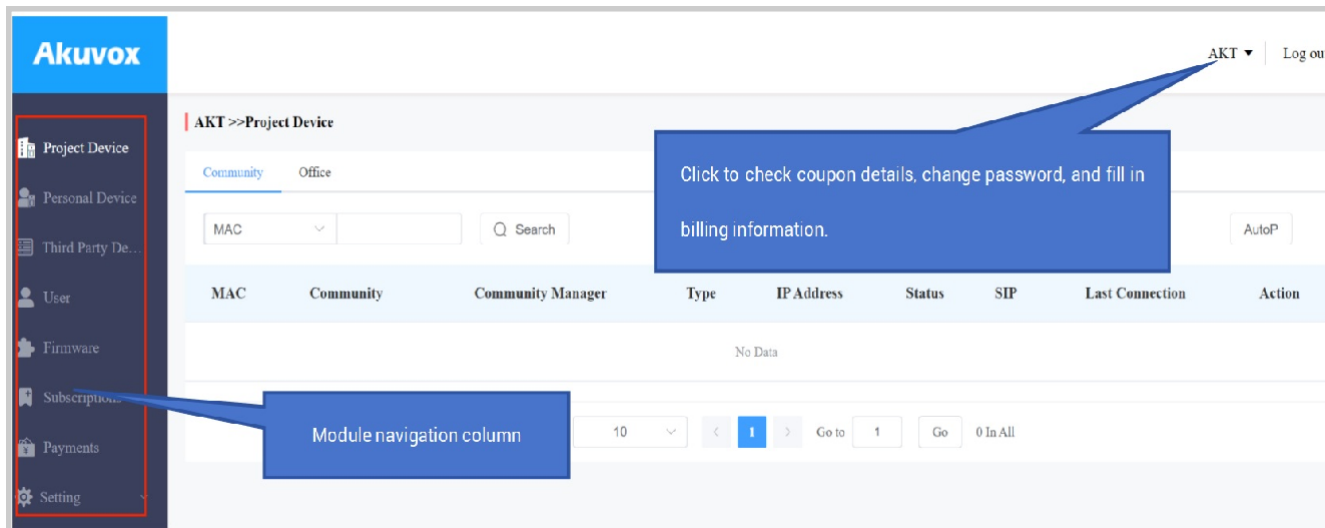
Akuvox

AKT ▾ Log ou

Project Device
Personal Device
Third Party De...
User
Firmware
Subscriptions
Payments
Setting

AKT >>Project Device

Community Office

MAC Search

AutoP

Click to check coupon details, change password, and fill in billing information.

| MAC | Community | Community Manager | Type | IP Address | Status | SIP | Last Connection | Action |
|---|---|---|---|---|---|---|---|---|

No Data

Module navigation column

10 ‹ 1 › Go to 1 Go 0 In All